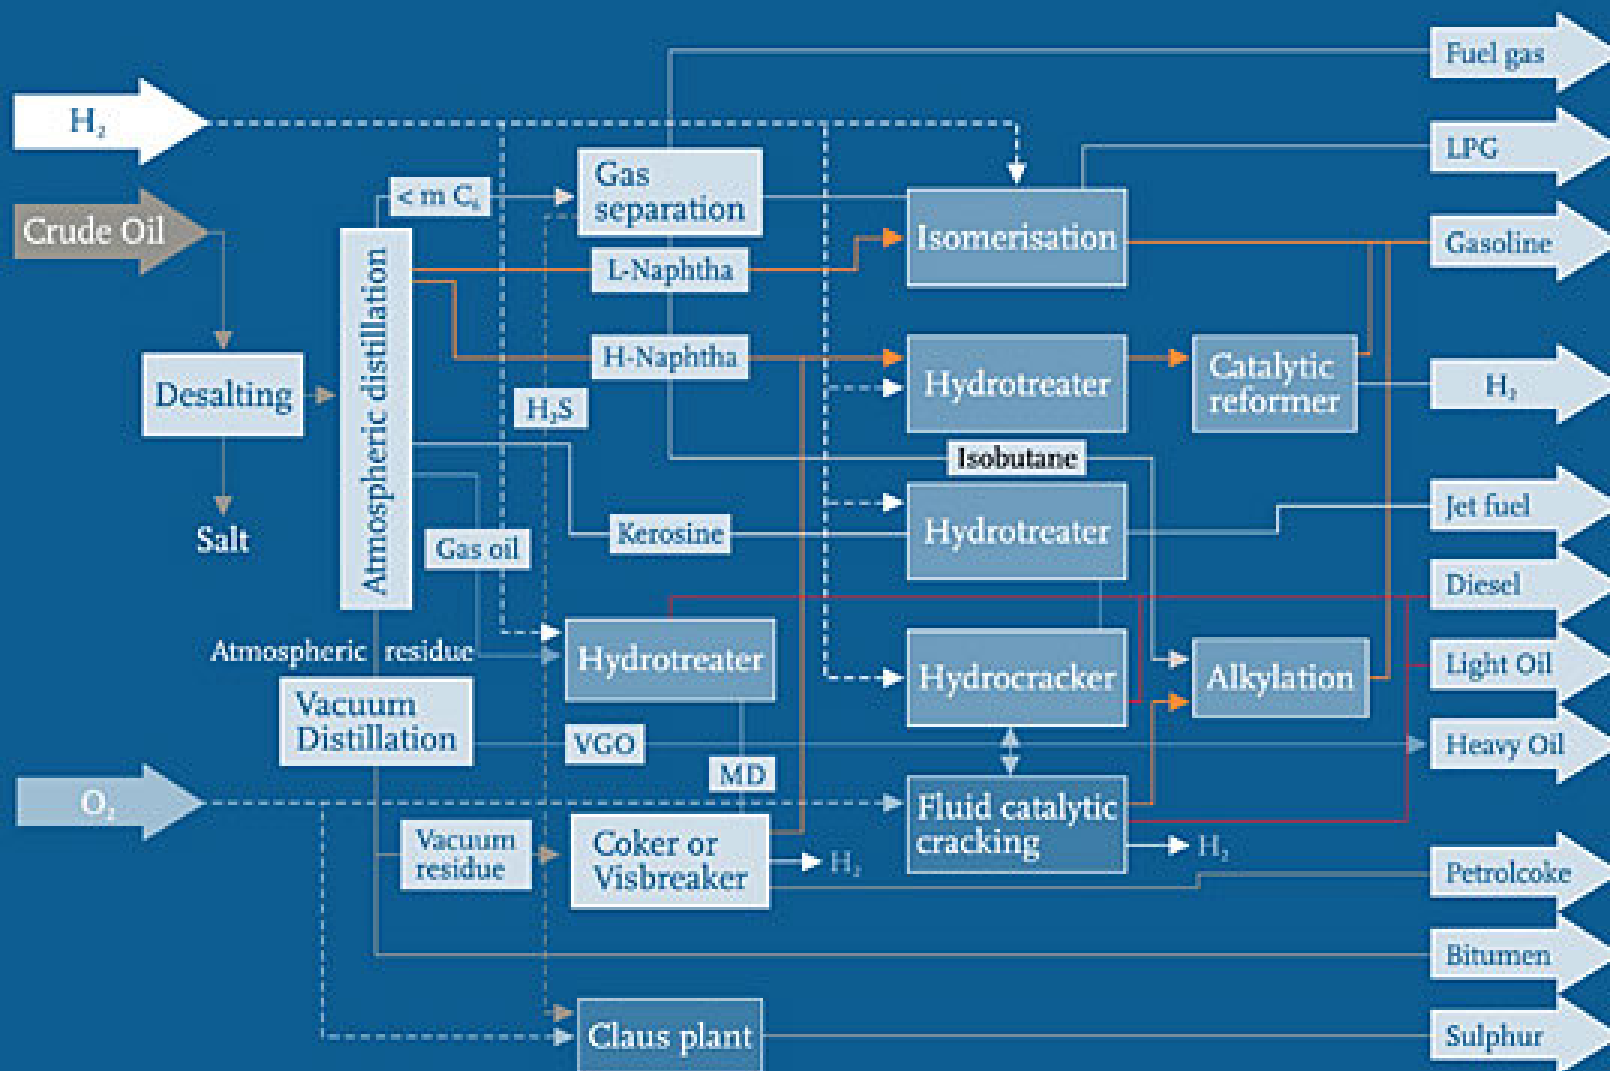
$H_2$

Crude Oil

Desalting

Salt

Atmospheric distillation

< m $C_4$

Gas separation

L-Naphtha

H-Naphtha

$H_2S$

Kerosine

Gas oil

Atmospheric residue

Vacuum Distillation

VGO

MD

$O_2$

Vacuum residue

Coker or Visbreaker

$H_2$

Claus plant

Hydrotreater

Isomerisation

Hydrotreater

Catalytic reformer

Isobutane

Hydrotreater

Hydrocracker

Alkylation

Fluid catalytic cracking

$H_2$

Fuel gas

LPG

Gasoline

$H_2$

Jet fuel

Diesel

Light Oil

Heavy Oil

Petrolcoke

Bitumen

Sulphur